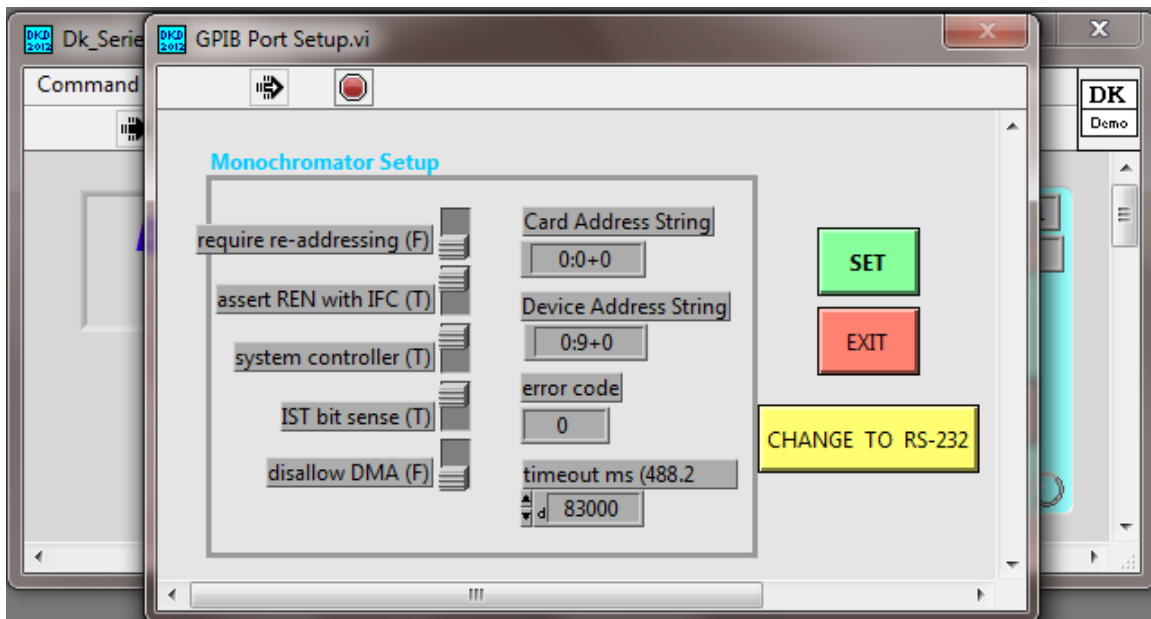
DKD 2012 Dk_Serie

DKD 2012 GPIB Port Setup.vi

Command

DK
Demo

Monochromator Setup

require re-addressing (F)

assert REN with IFC (T)

system controller (T)

IST bit sense (T)

disallow DMA (F)

Card Address String
0:0+0

Device Address String
0:9+0

error code
0

timeout ms (488.2
d 83000

SET

EXIT

CHANGE TO RS-232